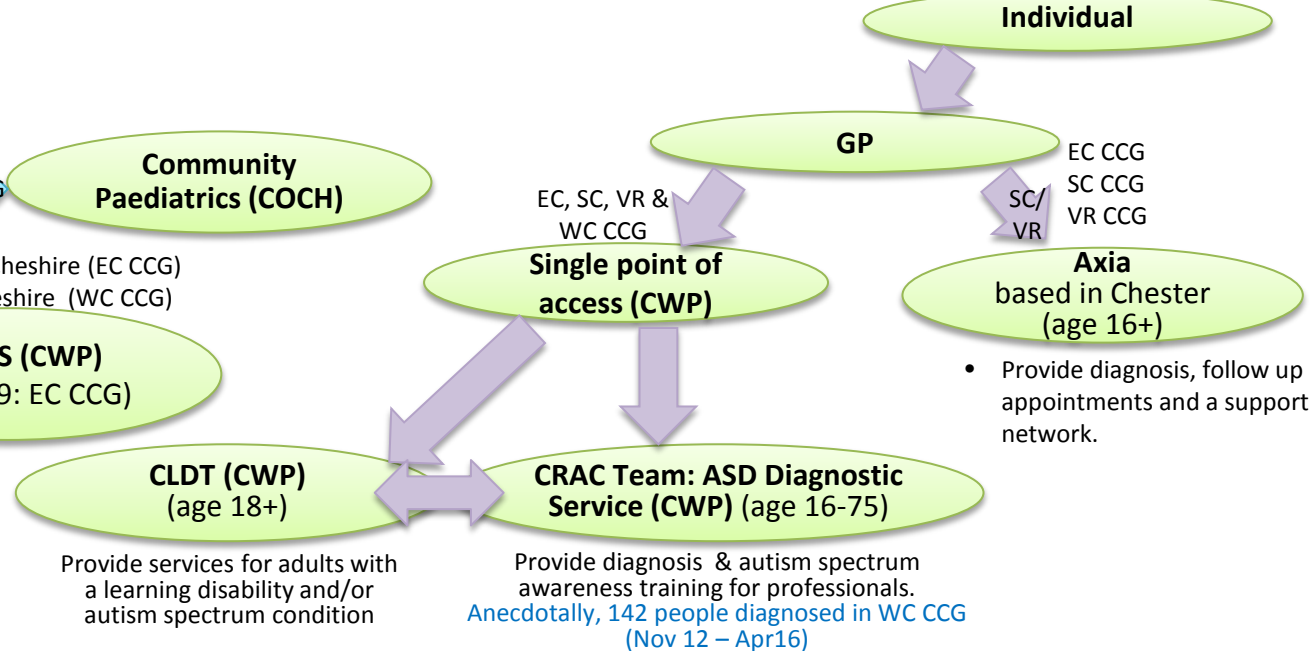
Individual

GP

EC CCG
SC CCG
VR CCG

SC/
VR

EC, SC, VR &
WC CCG

Community
Paediatrics (COCH)

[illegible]heshire (EC CCG)
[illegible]eshire (WC CCG)

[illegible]S (CWP)
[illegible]9: EC CCG)

Single point of
access (CWP)

Axia
based in Chester
(age 16+)

• Provide diagnosis, follow up appointments and a support network.

CLDT (CWP)
(age 18+)

CRAC Team: ASD Diagnostic
Service (CWP) (age 16-75)

Provide services for adults with a learning disability and/or autism spectrum condition

Provide diagnosis & autism spectrum awareness training for professionals.
Anecdotally, 142 people diagnosed in WC CCG (Nov 12 – Apr16)